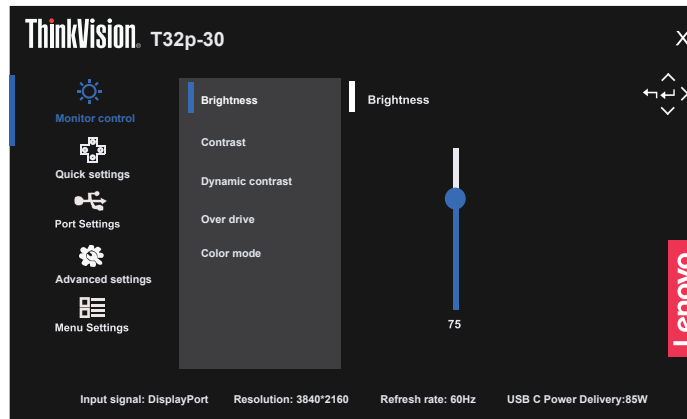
ThinkVision T32p-30

X

Monitor control
Quick settings
Port Settings
Advanced settings
Menu Settings

Brightness
Contrast
Dynamic contrast
Over drive
Color mode

Brightness

75

Lenovo

Input signal: DisplayPort Resolution: 3840*2160 Refresh rate: 60Hz USB C Power Delivery:85W